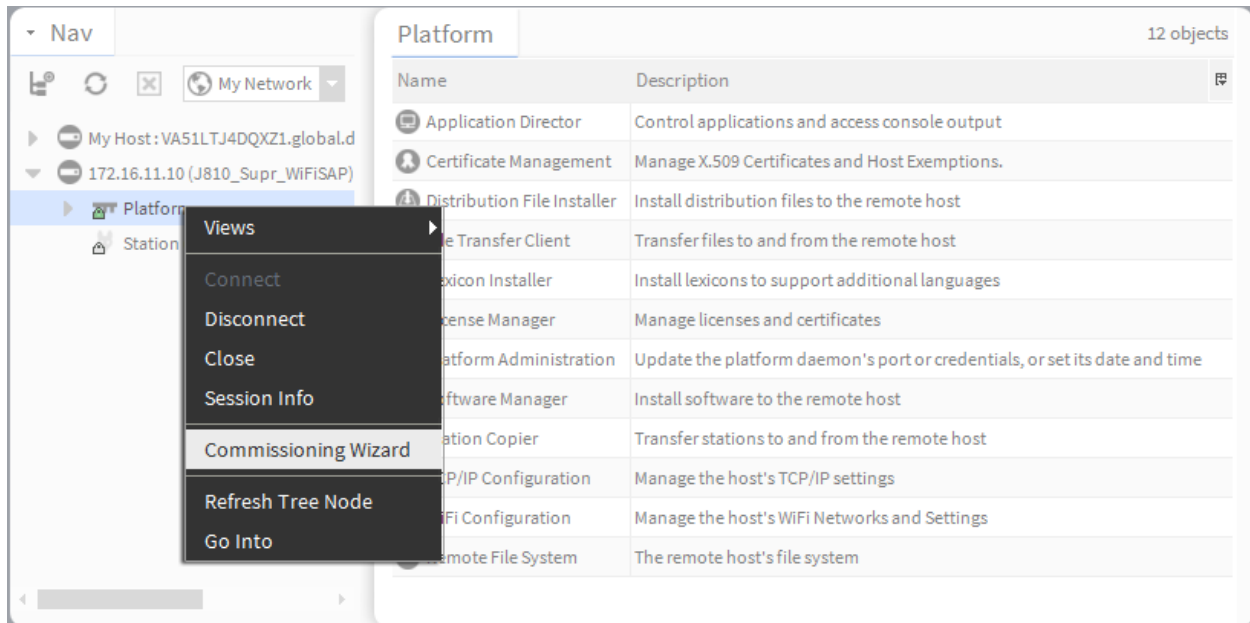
Nav

My Network

My Host : VA51LTJ4DQXZ1.global.d
172.16.11.10 (J810_Supr_WiFiSAP)
Platform
Station

Views
Connect
Disconnect
Close
Session Info
Commissioning Wizard
Refresh Tree Node
Go Into

Platform

12 objects

| Name | Description |
|---|---|
| Application Director | Control applications and access console output |
| Certificate Management | Manage X.509 Certificates and Host Exemptions. |
| Distribution File Installer | Install distribution files to the remote host |
| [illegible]e Transfer Client | Transfer files to and from the remote host |
| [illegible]exicon Installer | Install lexicons to support additional languages |
| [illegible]cense Manager | Manage licenses and certificates |
| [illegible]atform Administration | Update the platform daemon's port or credentials, or set its date and time |
| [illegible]ftware Manager | Install software to the remote host |
| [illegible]ation Copier | Transfer stations to and from the remote host |
| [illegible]P/IP Configuration | Manage the host's TCP/IP settings |
| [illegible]iFi Configuration | Manage the host's WiFi Networks and Settings |
| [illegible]emote File System | The remote host's file system |